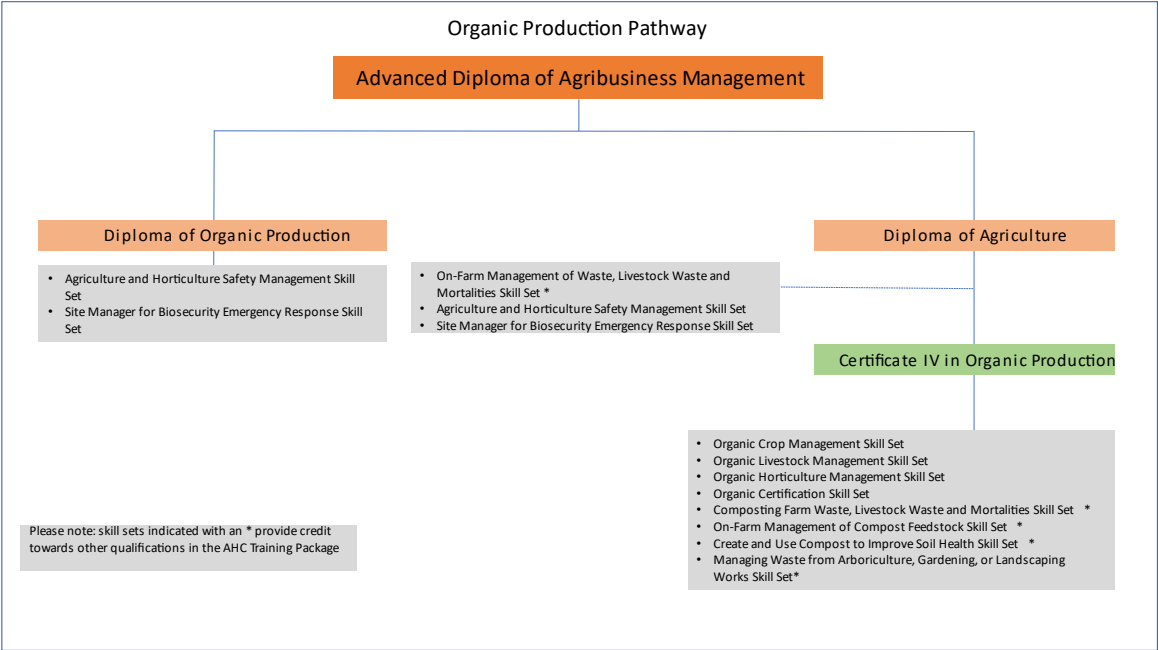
Organic Production Pathway

Advanced Diploma of Agribusiness Management

Diploma of Organic Production

- Agriculture and Horticulture Safety Management Skill Set
- Site Manager for Biosecurity Emergency Response Skill Set

- On-Farm Management of Waste, Livestock Waste and Mortalities Skill Set *
- Agriculture and Horticulture Safety Management Skill Set
- Site Manager for Biosecurity Emergency Response Skill Set

Diploma of Agriculture

Certificate IV in Organic Production

- Organic Crop Management Skill Set
- Organic Livestock Management Skill Set
- Organic Horticulture Management Skill Set
- Organic Certification Skill Set
- Composting Farm Waste, Livestock Waste and Mortalities Skill Set *
- On-Farm Management of Compost Feedstock Skill Set *
- Create and Use Compost to Improve Soil Health Skill Set *
- Managing Waste from Arboriculture, Gardening, or Landscaping Works Skill Set*

Please note: skill sets indicated with an * provide credit towards other qualifications in the AHC Training Package